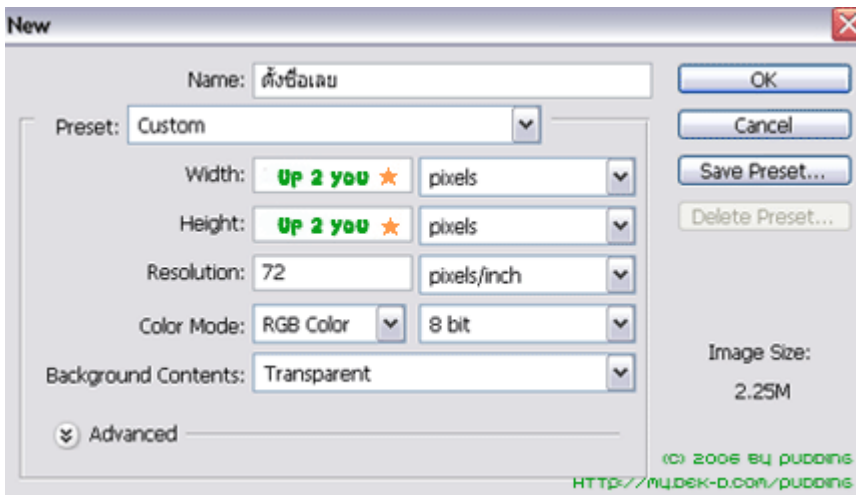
New

Name: ตั้งชื่อเลย

OK

Cancel

Save Preset...

Delete Preset...

Preset: Custom

Width: Up 2 you ★ pixels

Height: Up 2 you ★ pixels

Resolution: 72 pixels/inch

Color Mode: RGB Color 8 bit

Background Contents: Transparent

Image Size:

2.25M

Advanced

(C) 2006 BY PUDDING

HTTP://MY.DEK-D.COM/PUDDING